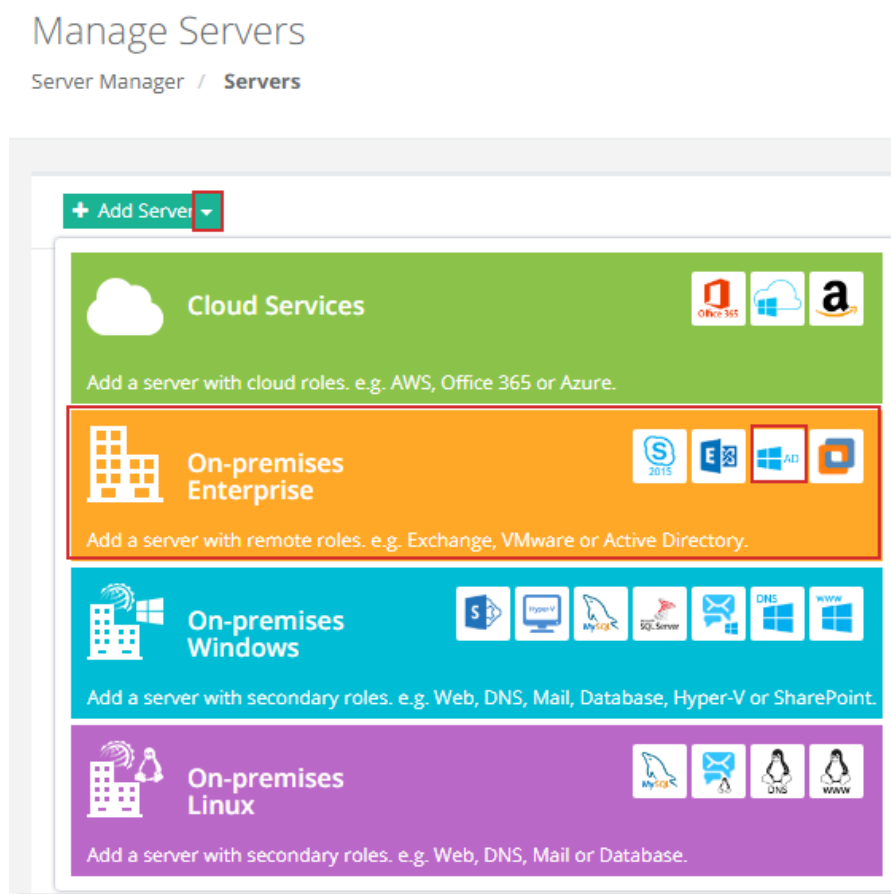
Manage Servers

Server Manager / Servers

+ Add Server

Cloud Services

Office 365

Add a server with cloud roles. e.g. AWS, Office 365 or Azure.

On-premises Enterprise

2015

AD

Add a server with remote roles. e.g. Exchange, VMware or Active Directory.

On-premises Windows

Hyper-V

MySQL

SQL Server

DNS

www

Add a server with secondary roles. e.g. Web, DNS, Mail, Database, Hyper-V or SharePoint.

On-premises Linux

MySQL

DNS

www

Add a server with secondary roles. e.g. Web, DNS, Mail or Database.